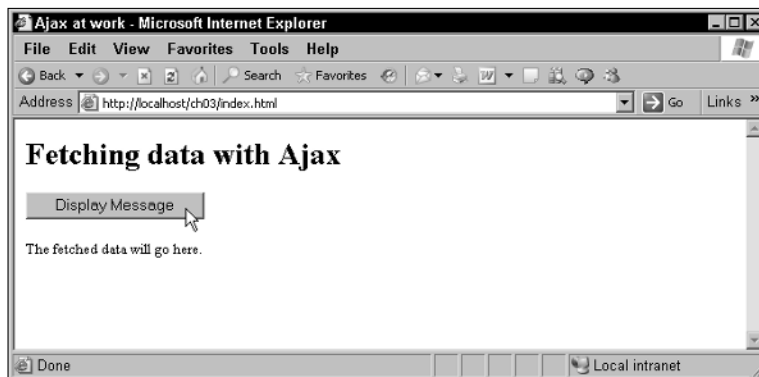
Ajax at work - Microsoft Internet Explorer

File Edit View Favorites Tools Help

Back Search Favorites

Address http://localhost/ch03/index.html Go Links »

Fetching data with Ajax

Display Message

The fetched data will go here.

Done Local intranet